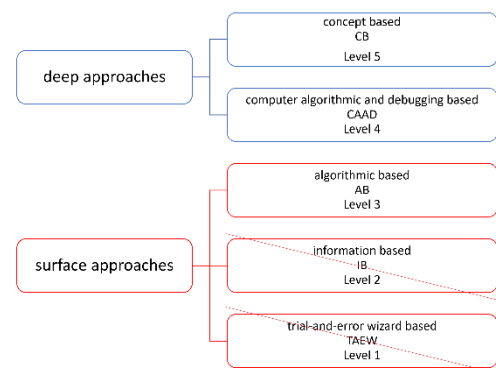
deep approaches

concept based
CB
Level 5

computer algorithmic and debugging based
CAAD
Level 4

surface approaches

algorithmic based
AB
Level 3

information based
IB
Level 2

trial-and-error wizard based
TAEW
Level 1